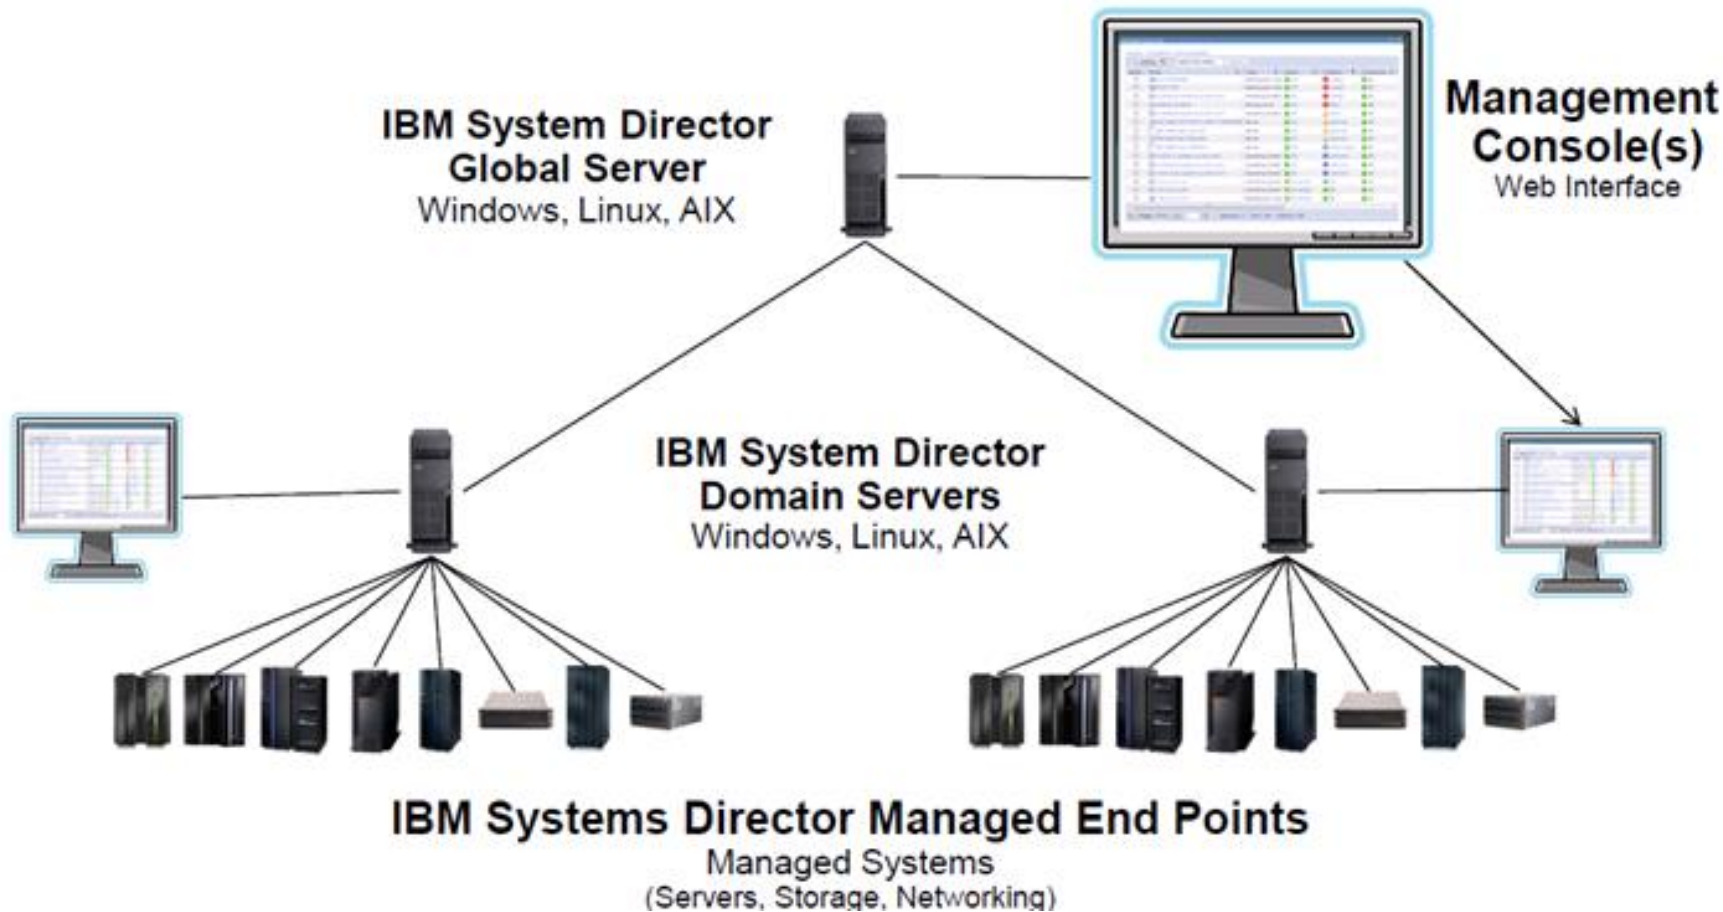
IBM System Director
Global Server
Windows, Linux, AIX

Management
Console(s)
Web Interface

IBM System Director
Domain Servers
Windows, Linux, AIX

IBM Systems Director Managed End Points
Managed Systems
(Servers, Storage, Networking)